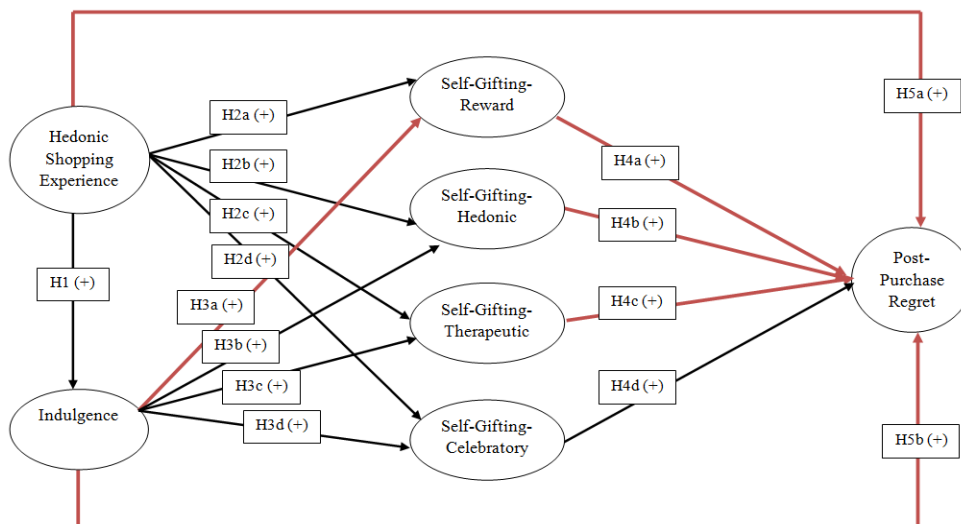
Hedonic Shopping Experience

H2a (+)

H2b (+)

H2c (+)

H2d (+)

H1 (+)

H3a (+)

H3b (+)

H3c (+)

H3d (+)

Indulgence

Self-Gifting-Reward

Self-Gifting-Hedonic

Self-Gifting-Therapeutic

Self-Gifting-Celebratory

H4a (+)

H4b (+)

H4c (+)

H4d (+)

H5a (+)

Post-Purchase Regret

H5b (+)